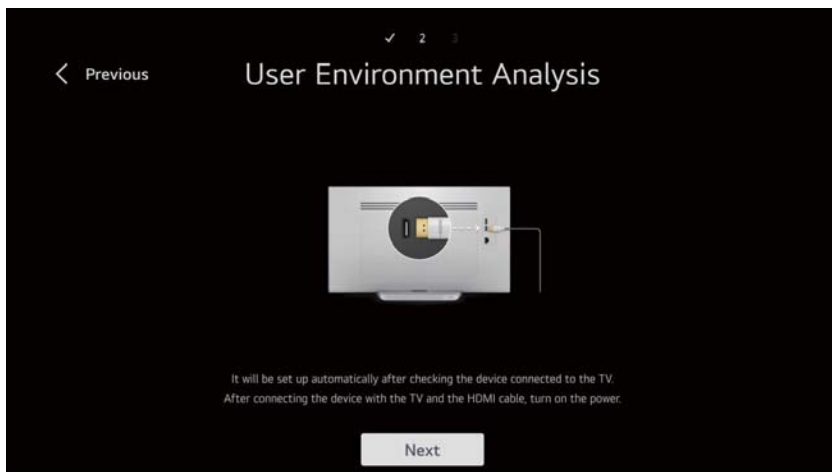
✓ 2 3

< Previous

User Environment Analysis

It will be set up automatically after checking the device connected to the TV.
After connecting the device with the TV and the HDMI cable, turn on the power.

Next